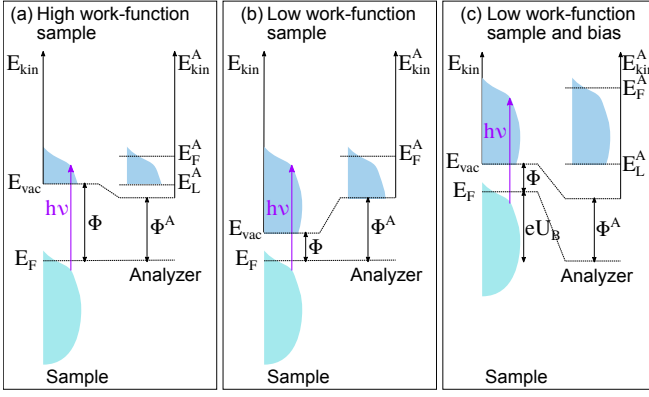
(a) High work-function sample

$E_{kin}$

$E^A_{kin}$

$E^A_F$

$E^A_L$

$E_{vac}$

$h\nu$

$\Phi$

$\Phi^A$

$E_F$

Analyzer

Sample

(b) Low work-function sample

$E_{kin}$

$E^A_{kin}$

$E^A_F$

$h\nu$

$E_{vac}$

$\Phi$

$\Phi^A$

$E_F$

Analyzer

Sample

(c) Low work-function sample and bias

$E_{kin}$

$E^A_{kin}$

$E^A_F$

$h\nu$

$E_{vac}$

$E^A_L$

$\Phi$

$E_F$

$eU_B$

$\Phi^A$

Analyzer

Sample